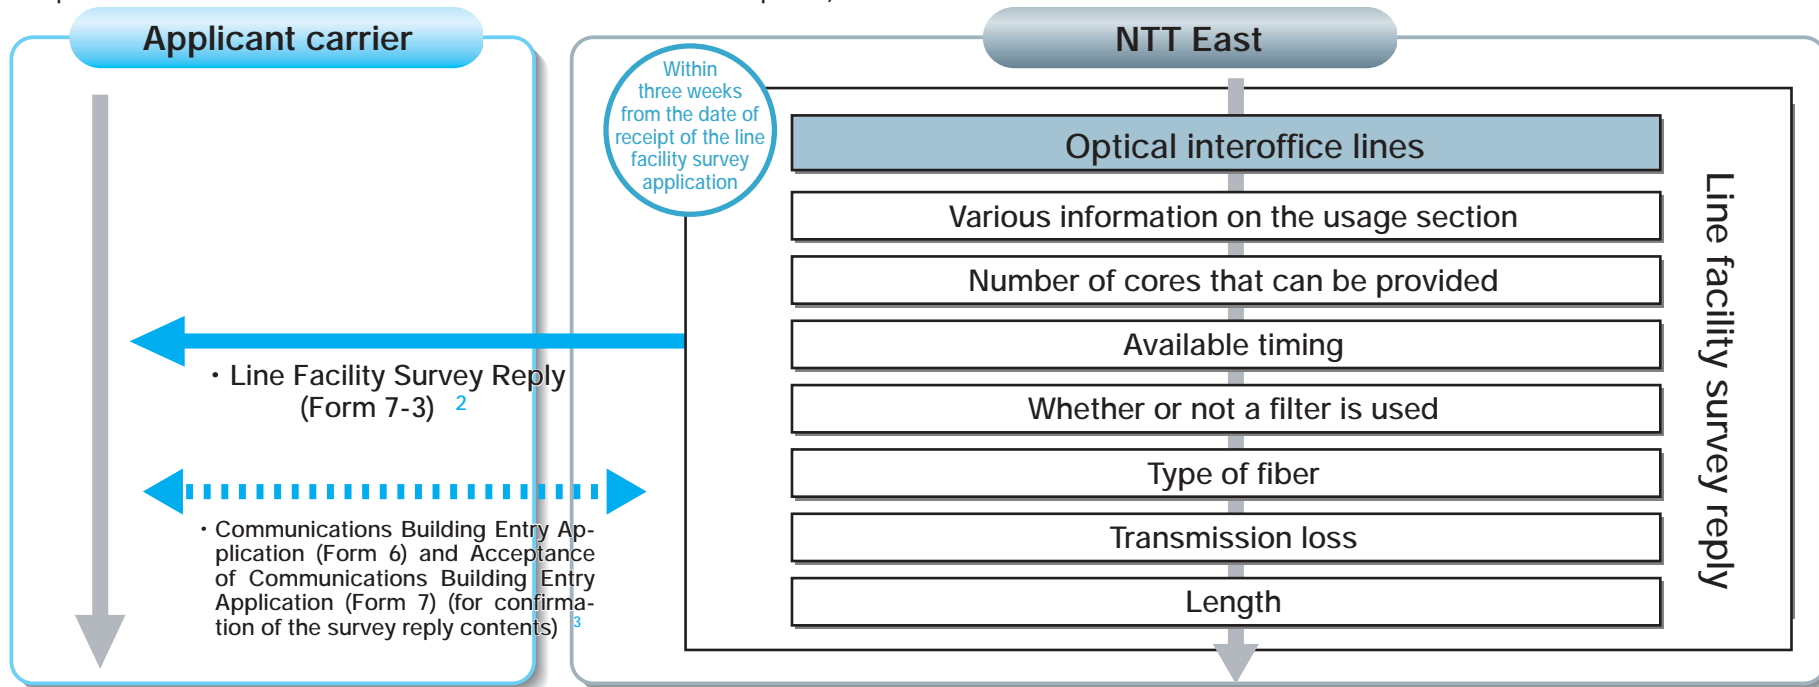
Applicant carrier

NTT East

Within three weeks from the date of receipt of the line facility survey application

Optical interoffice lines

Various information on the usage section

Number of cores that can be provided

Available timing

Whether or not a filter is used

Type of fiber

Transmission loss

Length

Line facility survey reply

・Line Facility Survey Reply (Form 7-3) 2

・Communications Building Entry Application (Form 6) and Acceptance of Communications Building Entry Application (Form 7) (for confirmation of the survey reply contents) 3